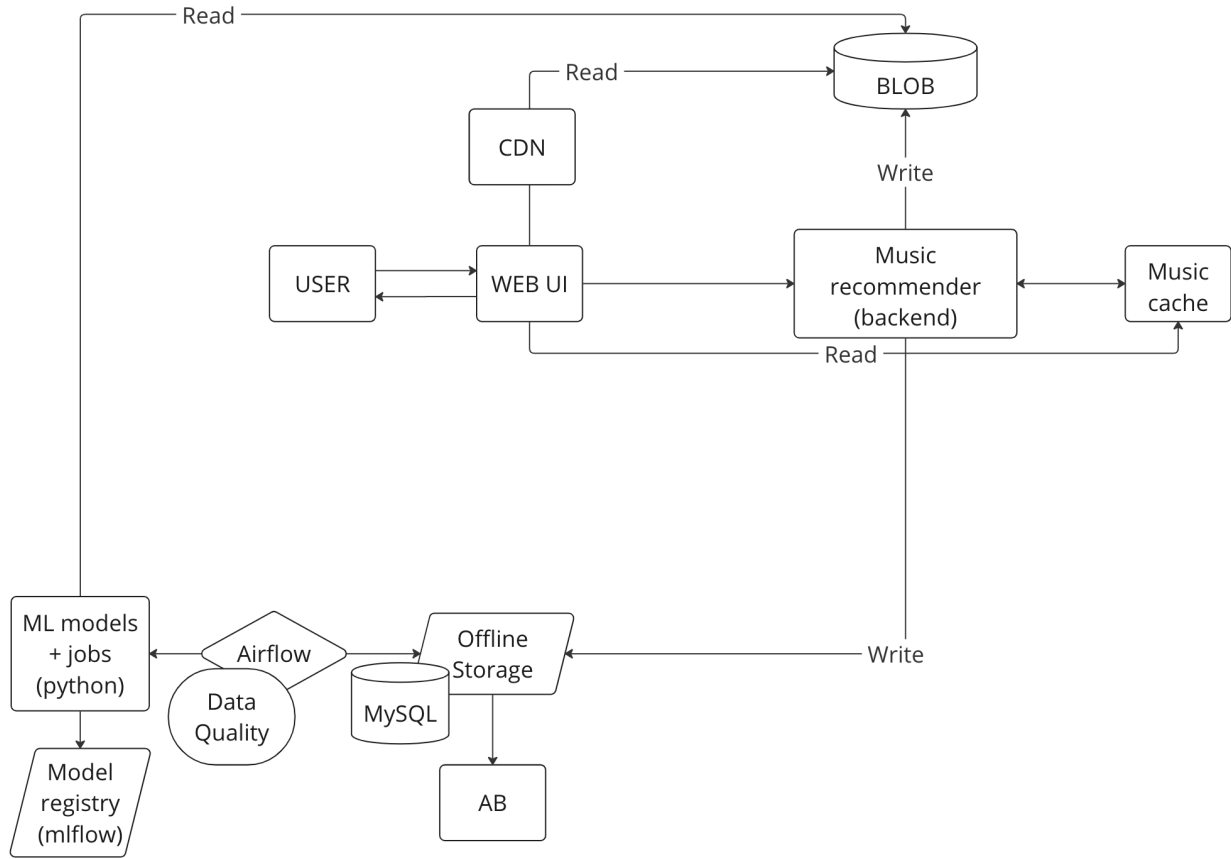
Read

Read

BLOB

CDN

Write

USER

WEB UI

Music recommender (backend)

Music cache

Read

ML models + jobs (python)

Airflow

Data Quality

Offline Storage

MySQL

Write

Model registry (mlflow)

AB